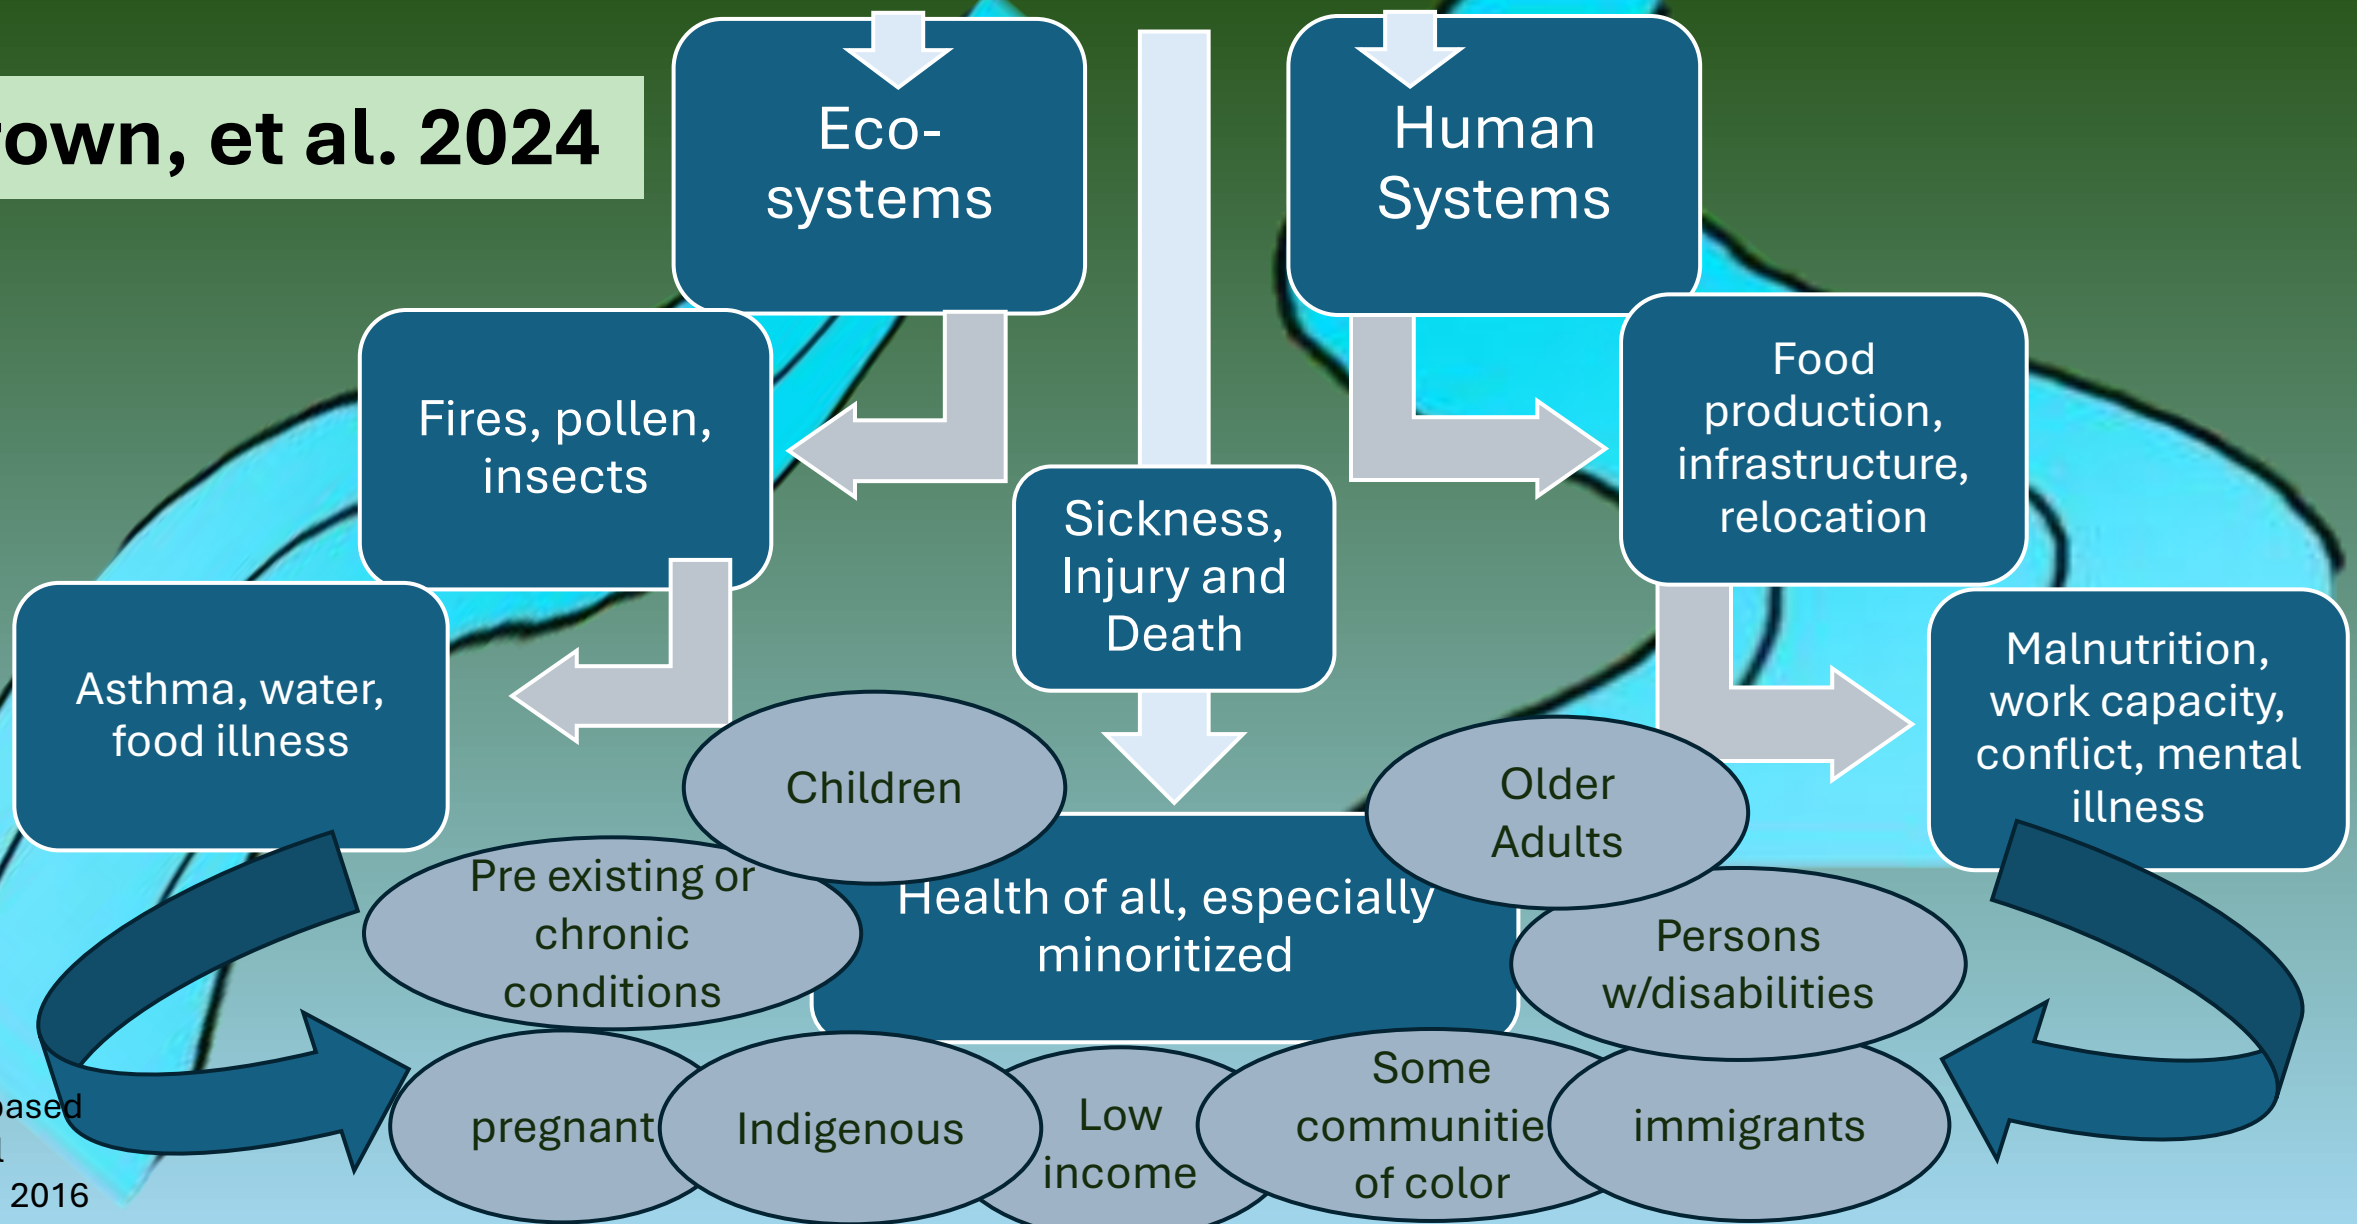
own, et al. 2024

Eco-systems

Human Systems

Fires, pollen, insects

Sickness, Injury and Death

Food production, infrastructure, relocation

Asthma, water, food illness

Malnutrition, work capacity, conflict, mental illness

Children

Older Adults

Pre existing or chronic conditions

Health of all, especially minoritized

Persons w/disabilities

pregnant

Indigenous

Low income

Some communitie of color

immigrants

ased
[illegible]
2016